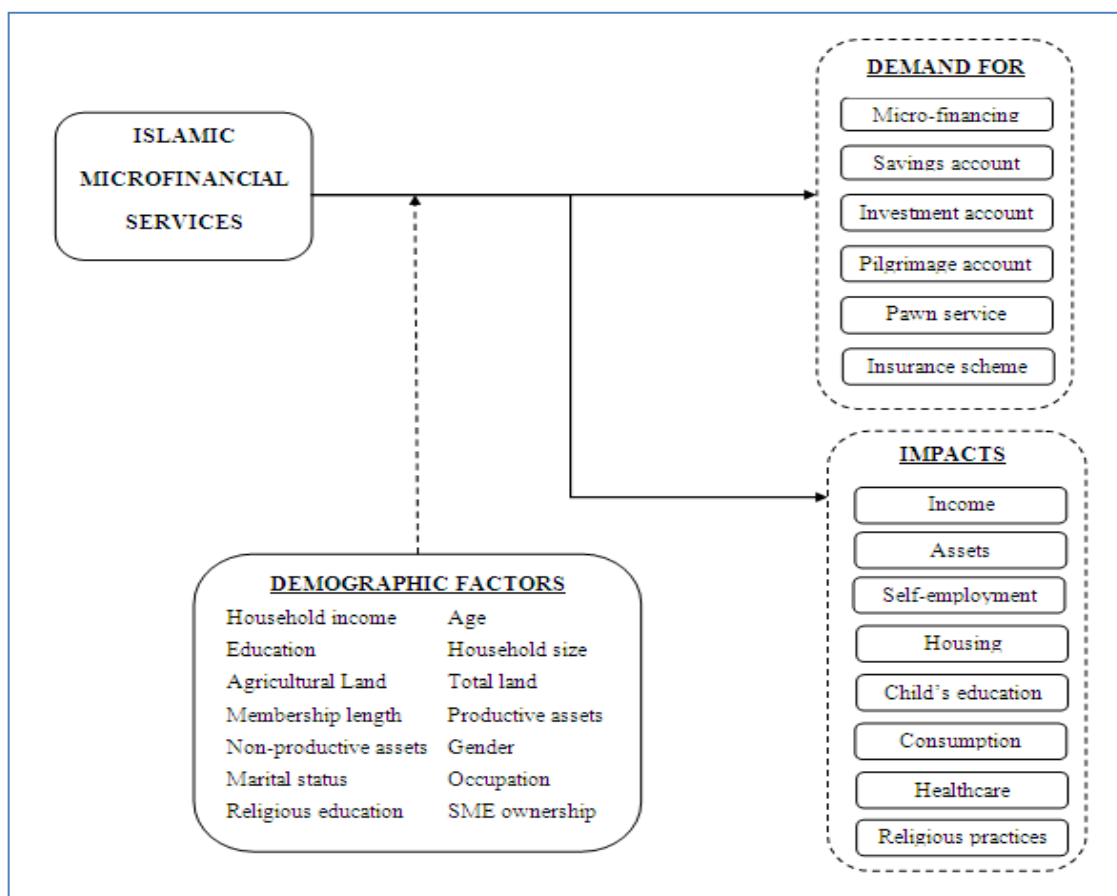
ISLAMIC MICROFINANCIAL SERVICES

DEMAND FOR
Micro-financing
Savings account
Investment account
Pilgrimage account
Pawn service
Insurance scheme

IMPACTS
Income
Assets
Self-employment
Housing
Child's education
Consumption
Healthcare
Religious practices

DEMOGRAPHIC FACTORS
Household income
Education
Agricultural Land
Membership length
Non-productive assets
Marital status
Religious education

Age
Household size
Total land
Productive assets
Gender
Occupation
SME ownership